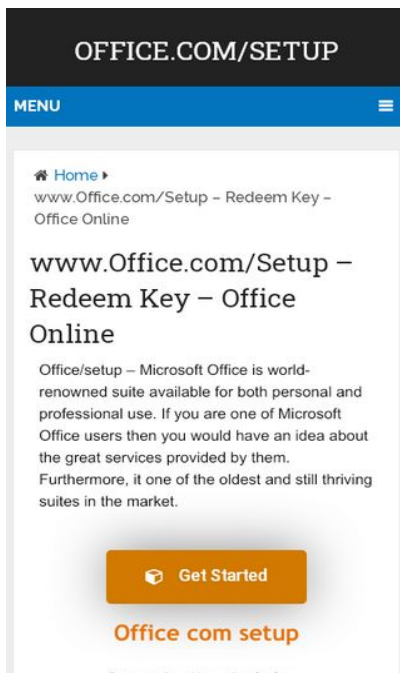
OFFICE.COM/SETUP

MENU

Home ▸ www.Office.com/Setup – Redeem Key – Office Online

www.Office.com/Setup – Redeem Key – Office Online

Office/setup – Microsoft Office is world-renowned suite available for both personal and professional use. If you are one of Microsoft Office users then you would have an idea about the great services provided by them. Furthermore, it one of the oldest and still thriving suites in the market.

Get Started

Office com setup

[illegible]